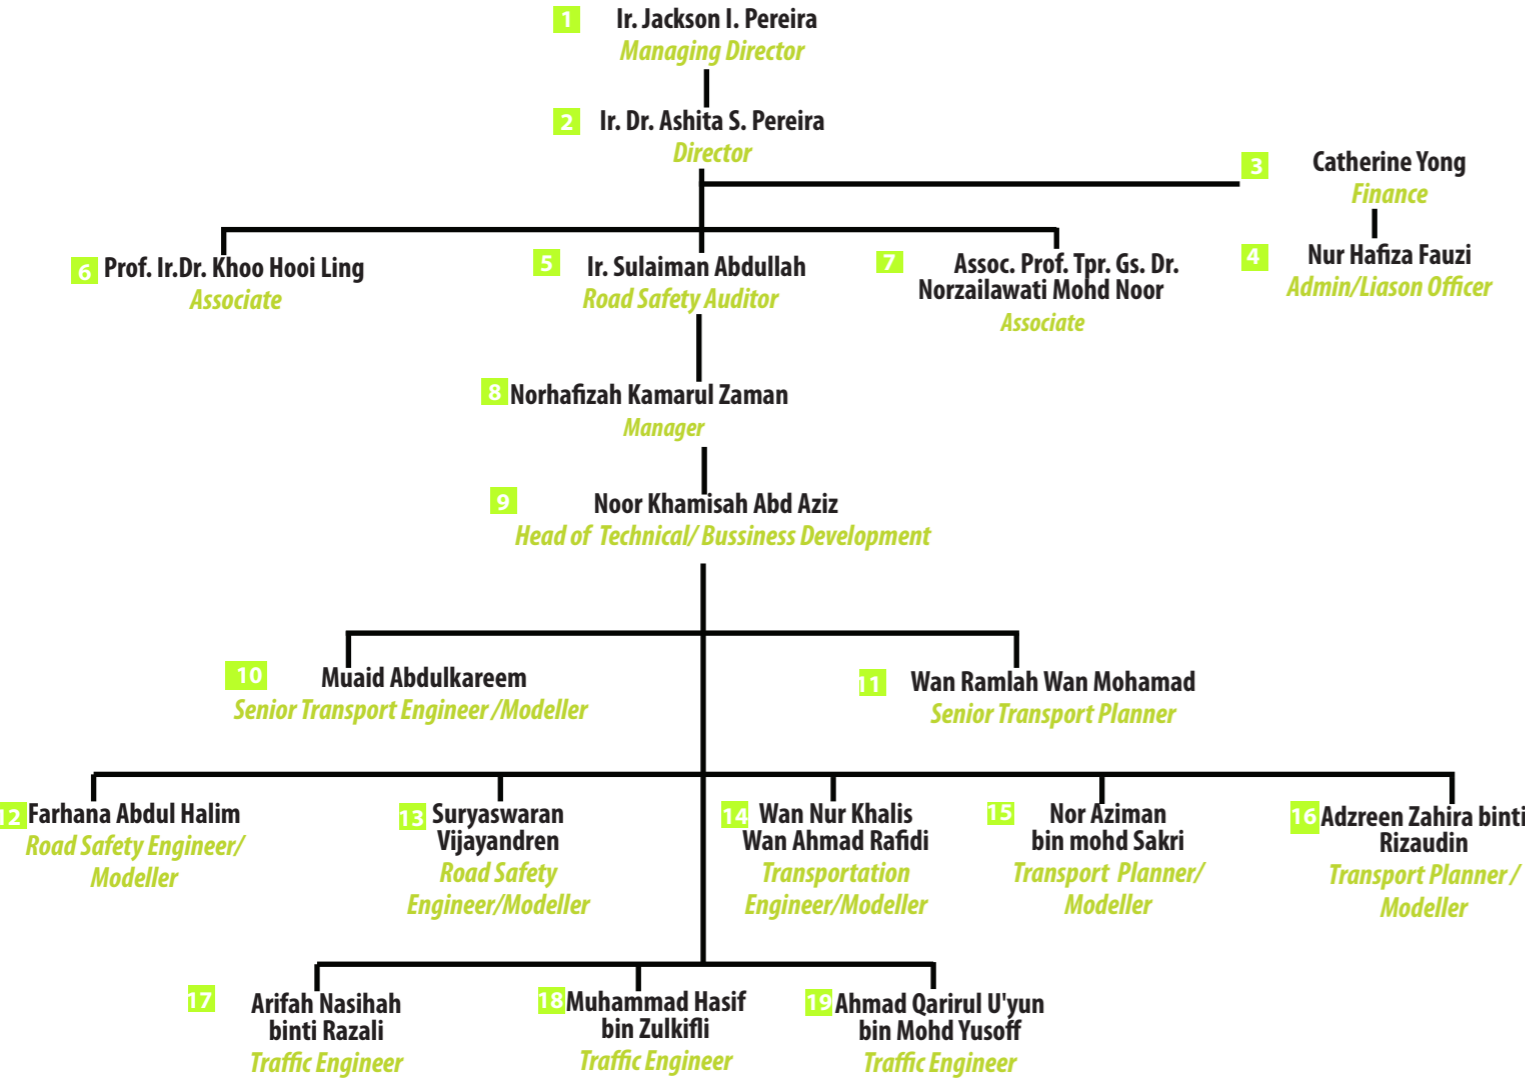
1 Ir. Jackson I. Pereira
Managing Director

2 Ir. Dr. Ashita S. Pereira
Director

3 Catherine Yong
Finance

4 Nur Hafiza Fauzi
Admin/Liason Officer

6 Prof. Ir.Dr. Khoo Hooi Ling
Associate

5 Ir. Sulaiman Abdullah
Road Safety Auditor

7 Assoc. Prof. Tpr. Gs. Dr. Norzailawati Mohd Noor
Associate

8 Norhafizah Kamarul Zaman
Manager

9 Noor Khamisah Abd Aziz
Head of Technical/ Bussiness Development

10 Muaid Abdulkareem
Senior Transport Engineer /Modeller

11 Wan Ramlah Wan Mohamad
Senior Transport Planner

12 Farhana Abdul Halim
Road Safety Engineer/ Modeller

13 Suryaswaran Vijayandren
Road Safety Engineer/Modeller

14 Wan Nur Khalis Wan Ahmad Rafidi
Transportation Engineer/Modeller

15 Nor Aziman bin mohd Sakri
Transport Planner/ Modeller

16 Adzreen Zahira binti Rizaudin
Transport Planner / Modeller

17 Arifah Nasihah binti Razali
Traffic Engineer

18 Muhammad Hasif bin Zulkifli
Traffic Engineer

19 Ahmad Qarirul U'yun bin Mohd Yusoff
Traffic Engineer